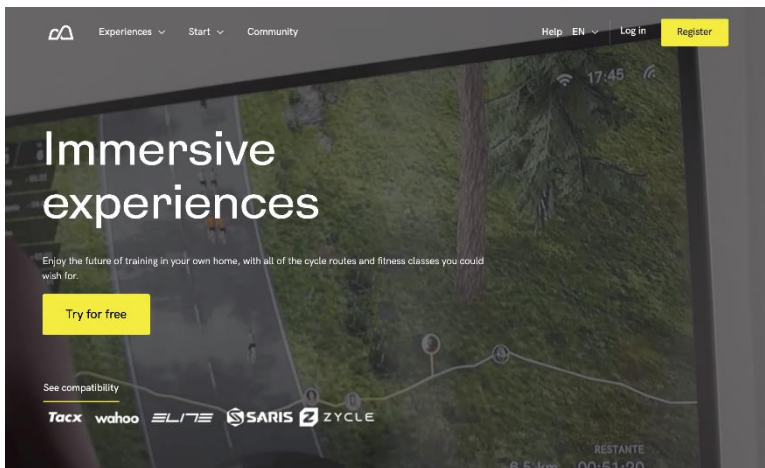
Experiences Start Community

Help EN Log in Register

17:45

Immersive experiences

Enjoy the future of training in your own home, with all of the cycle routes and fitness classes you could wish for.

Try for free

See compatibility

Tacx wahoo ELITE SARIS ZYCLE

RESTANTE

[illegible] km 00:51:20